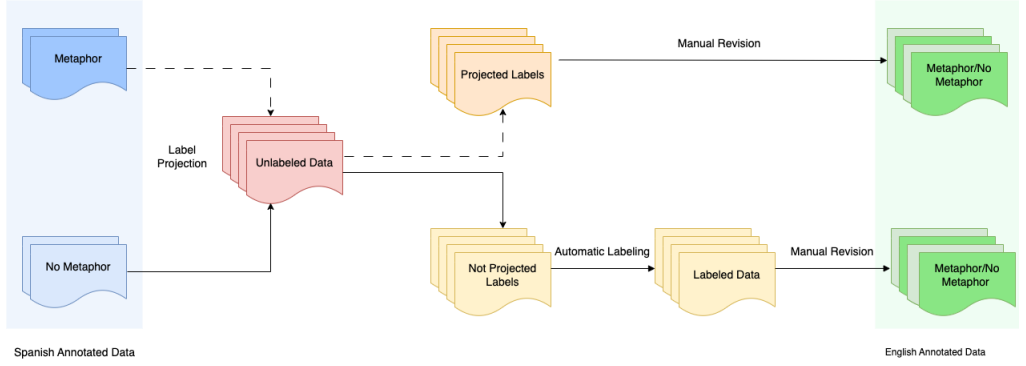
Metaphor

No Metaphor

Spanish Annotated Data

Label Projection

Unlabeled Data

Projected Labels

Manual Revision

Not Projected Labels

Automatic Labeling

Labeled Data

Manual Revision

Metaphor/No Metaphor

Metaphor/No Metaphor

English Annotated Data